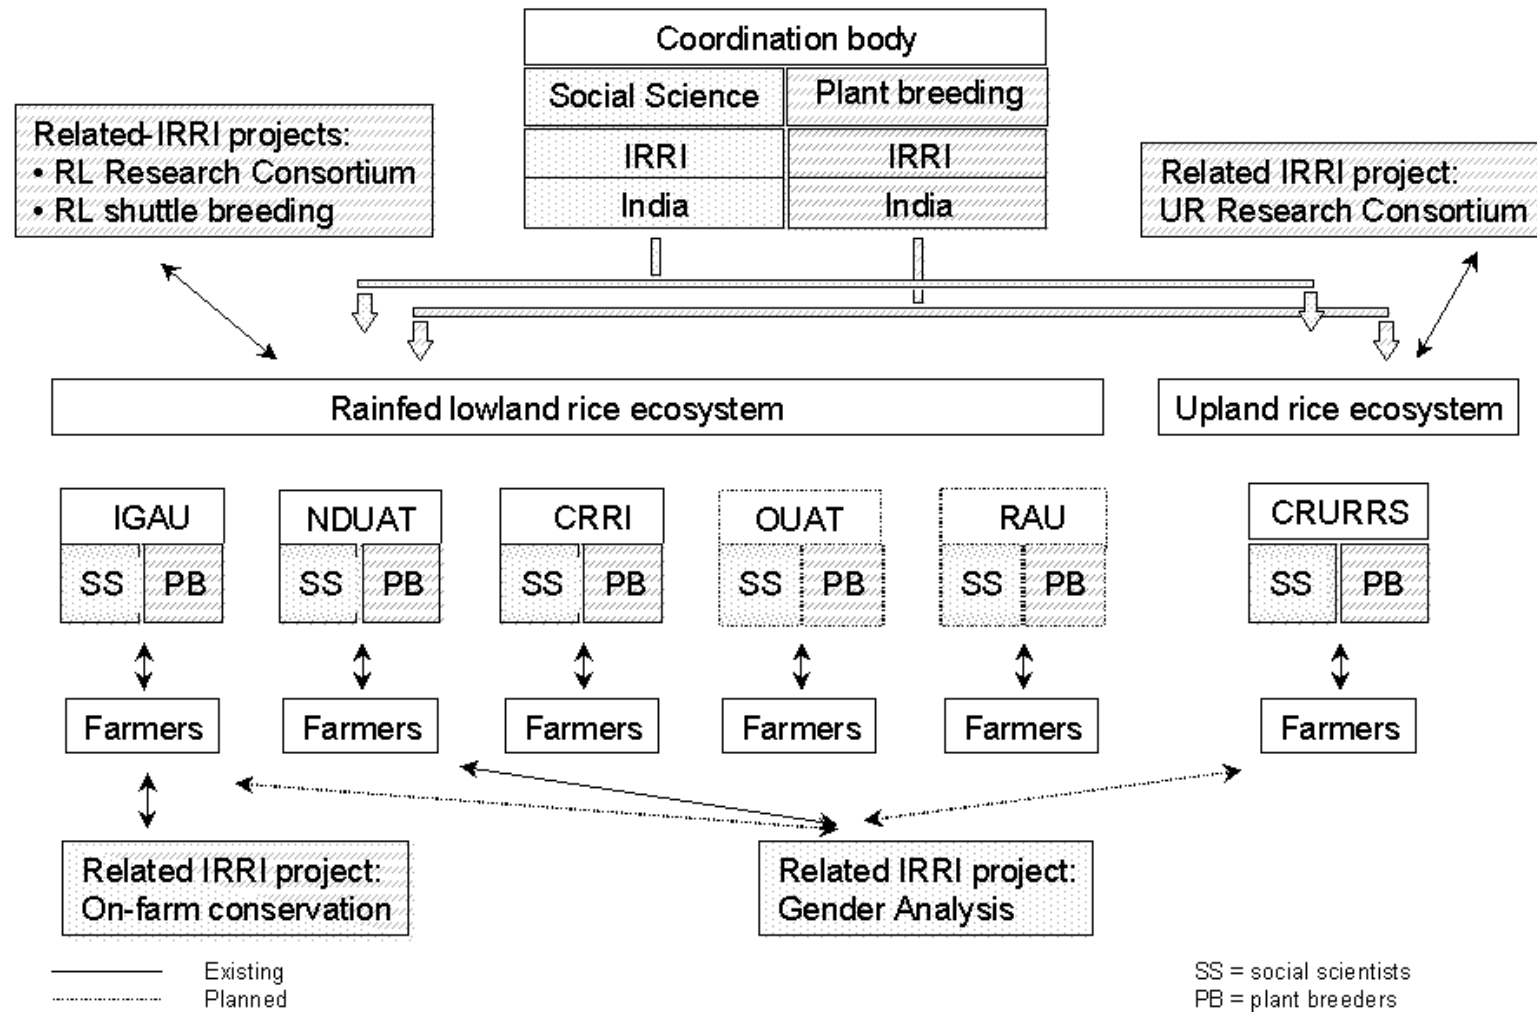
Coordination body

Social Science

Plant breeding

IRRI

India

IRRI

India

Related-IRRI projects:
• RL Research Consortium
• RL shuttle breeding

Related IRRI project:
UR Research Consortium

Rainfed lowland rice ecosystem

Upland rice ecosystem

IGAU
SS PB

NDUAT
SS PB

CRRI
SS PB

OUAT
SS PB

RAU
SS PB

CRURRS
SS PB

Farmers

Farmers

Farmers

Farmers

Farmers

Farmers

Related IRRI project:
On-farm conservation

Related IRRI project:
Gender Analysis

Existing
Planned

SS = social scientists
PB = plant breeders